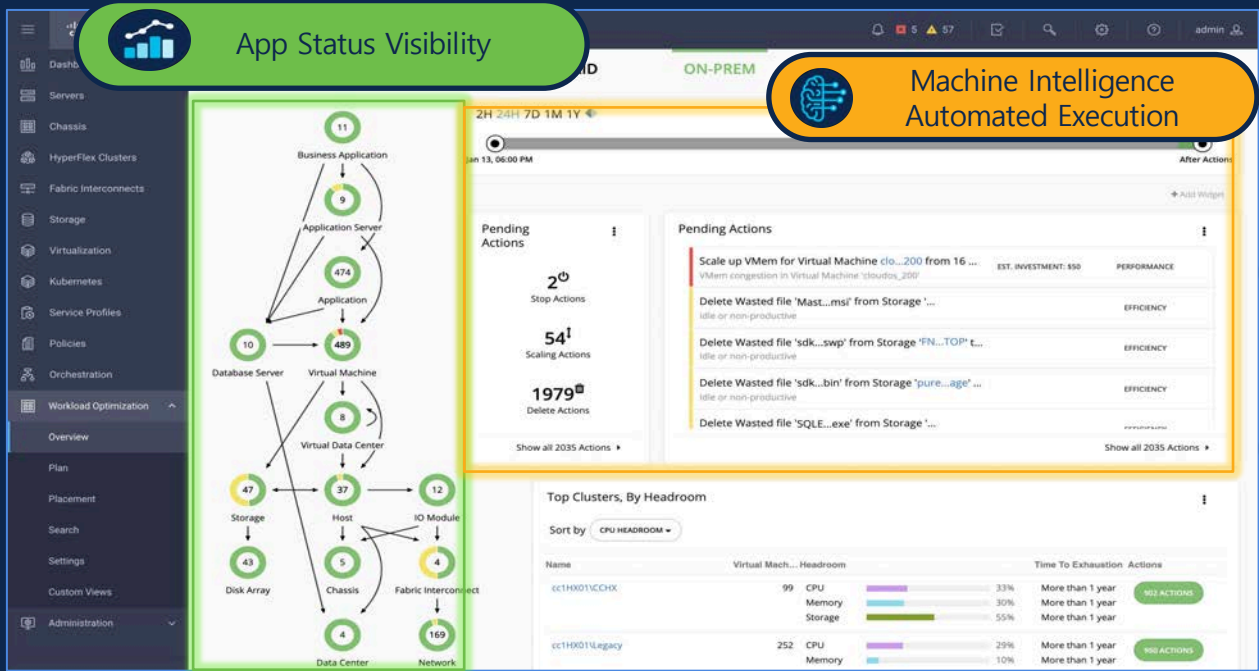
App Status Visibility

Machine Intelligence
Automated Execution

5 57 admin

Dashb
Servers
Chassis
HyperFlex Clusters
Fabric Interconnects
Storage
Virtualization
Kubernetes
Service Profiles
Policies
Orchestration
Workload Optimization
Overview
Plan
Placement
Search
Settings
Custom Views
Administration

ID ON-PREM

2H 24H 7D 1M 1Y

Jan 13, 06:00 PM

After Actions

+ Add Widget

11
Business Application
9
Application Server
474
Application
10
Database Server
489
Virtual Machine
8
Virtual Data Center
47
Storage
37
Host
12
IO Module
43
Disk Array
5
Chassis
4
Fabric Interconnect
4
Data Center
169
Network

Pending Actions

2
Stop Actions

54
Scaling Actions

1979
Delete Actions

Show all 2035 Actions

Pending Actions

Scale up VMem for Virtual Machine clo...200 from 16 ... EST. INVESTMENT: $50 PERFORMANCE
VMem congestion in Virtual Machine 'cloudos_200'

Delete Wasted file 'Mast...msi' from Storage '... EFFICIENCY
Idle or non-productive

Delete Wasted file 'sdk...swp' from Storage 'FN...TOP' t... EFFICIENCY
Idle or non-productive

Delete Wasted file 'sdk...bin' from Storage 'pure...age' ... EFFICIENCY
Idle or non-productive

Delete Wasted file 'SQLE...exe' from Storage '...

Show all 2035 Actions

Top Clusters, By Headroom

Sort by CPU HEADROOM

| Name | Virtual Mach... | Headroom | | Time To Exhaustion | Actions |
|---|---|---|---|---|---|
| cc1HX01\CCHX | 99 | CPU | 33% | More than 1 year | 102 ACTIONS |
| | | Memory | 30% | More than 1 year | |
| | | Storage | 55% | More than 1 year | |
| cc1HX01\Legacy | 252 | CPU | 29% | More than 1 year | 950 ACTIONS |
| | | Memory | 10% | More than 1 year | |